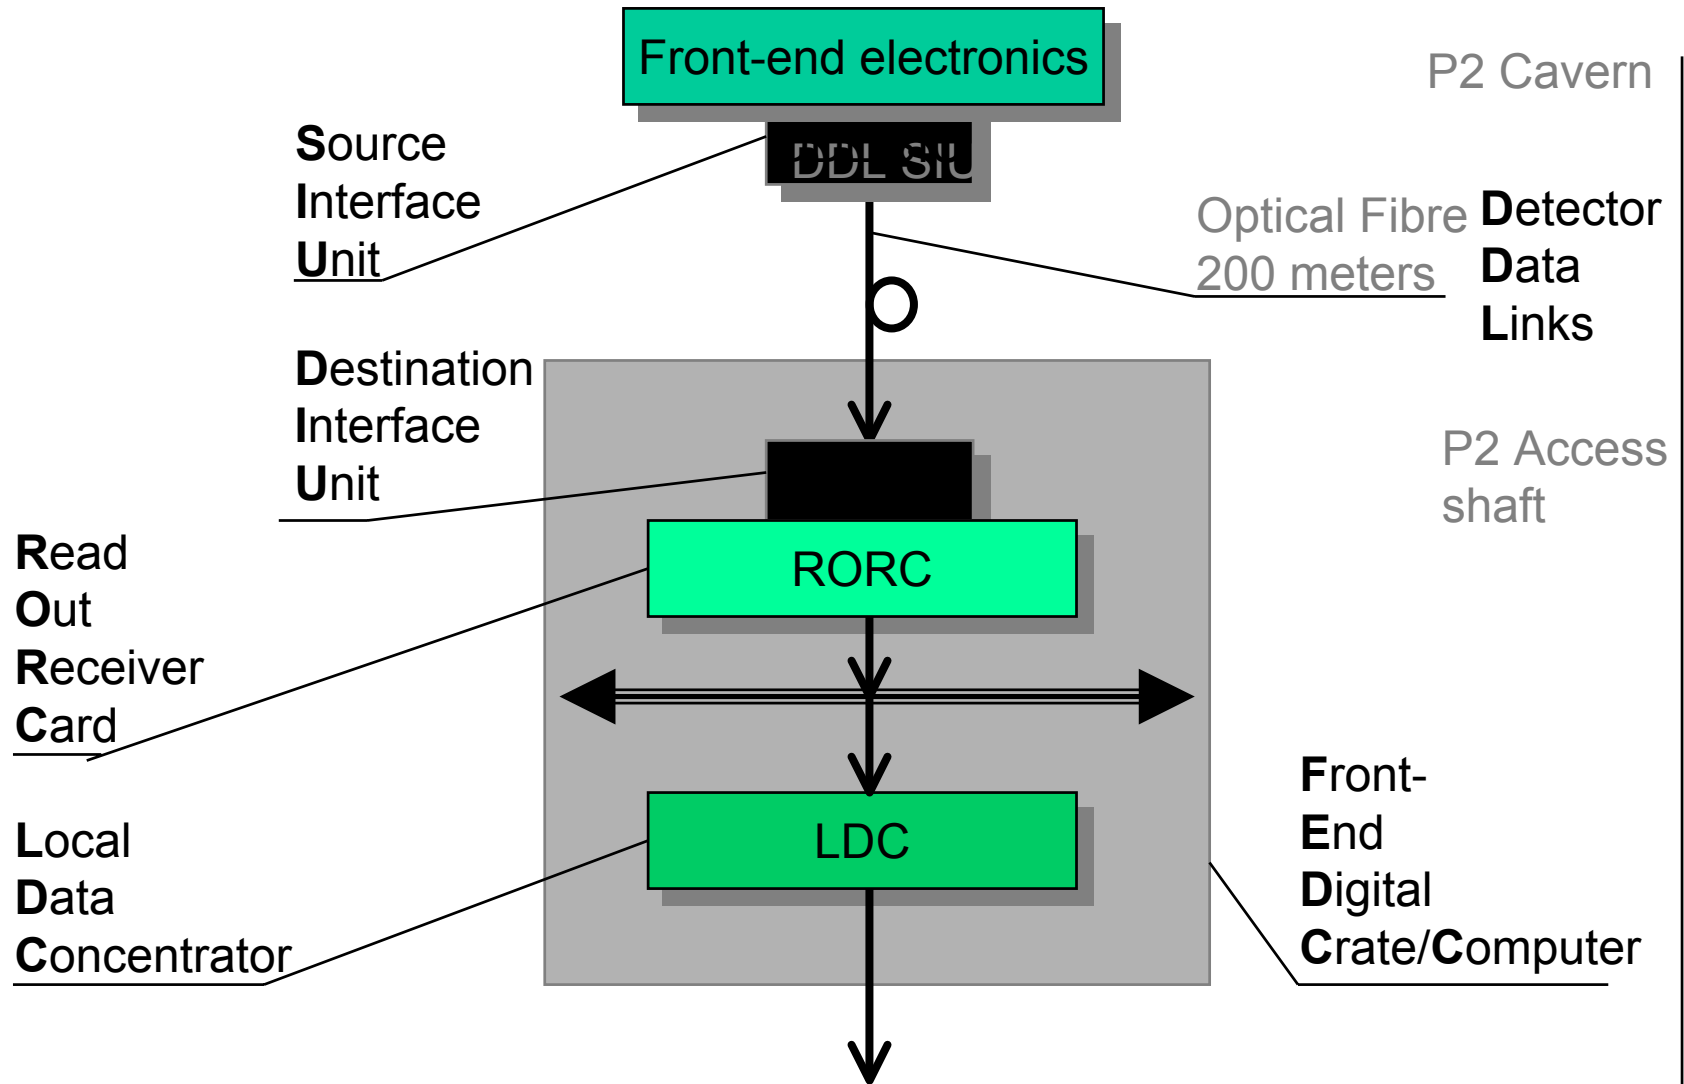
Front-end electronics

P2 Cavern

Source
Interface
Unit

DDL SIU

Optical Fibre
200 meters

Detector
Data
Links

Destination
Interface
Unit

P2 Access
shaft

Read
Out
Receiver
Card

RORC

Local
Data
Concentrator

LDC

Front-
End
Digital
Crate/Computer